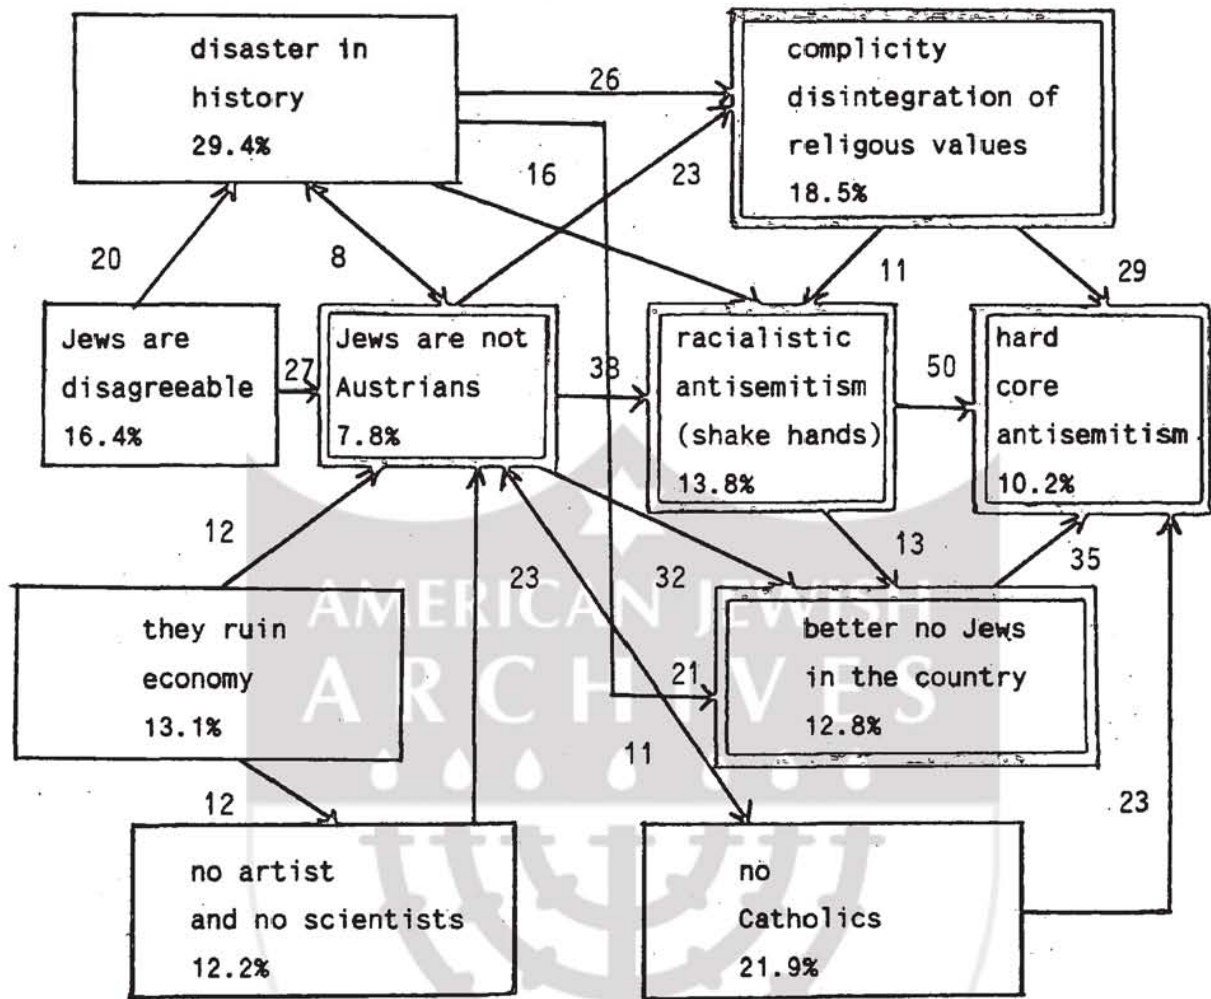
disaster in history 29.4%

26

complicity disintegration of religous values 18.5%

16

23

20

8

11

29

Jews are disagreeable 16.4%

27

Jews are not Austrians 7.8%

38

racialistic antisemitism (shake hands) 13.8%

50

hard core antisemitism 10.2%

12

13

35

23

32

AMERICAN JEWISH ARCHIVES

they ruin economy 13.1%

21

better no Jews in the country 12.8%

11

12

23

no artist and no scientists 12.2%

no Catholics 21.9%